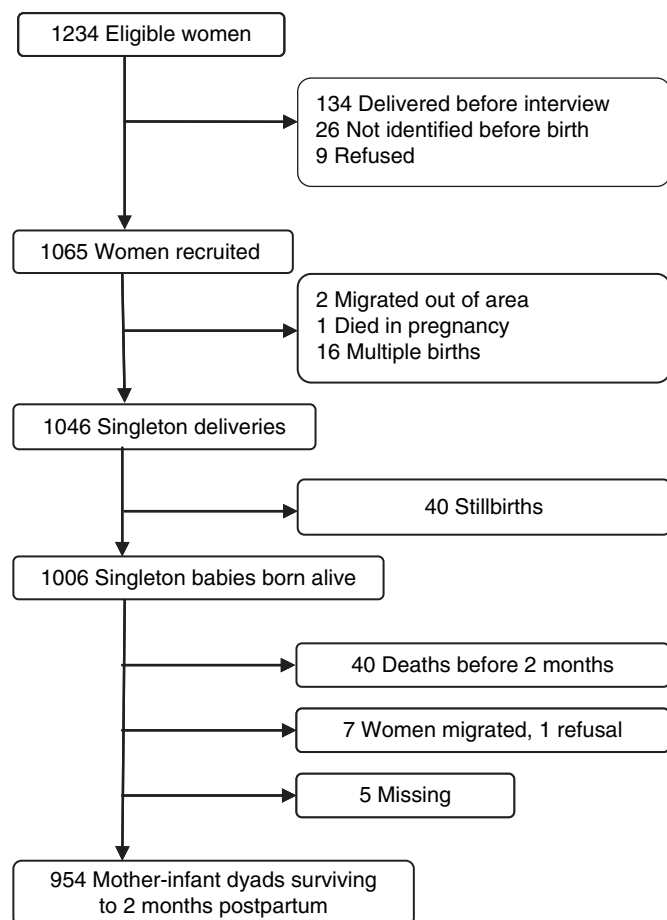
1234 Eligible women

134 Delivered before interview
26 Not identified before birth
9 Refused

1065 Women recruited

2 Migrated out of area
1 Died in pregnancy
16 Multiple births

1046 Singleton deliveries

40 Stillbirths

1006 Singleton babies born alive

40 Deaths before 2 months

7 Women migrated, 1 refusal

5 Missing

954 Mother-infant dyads surviving to 2 months postpartum